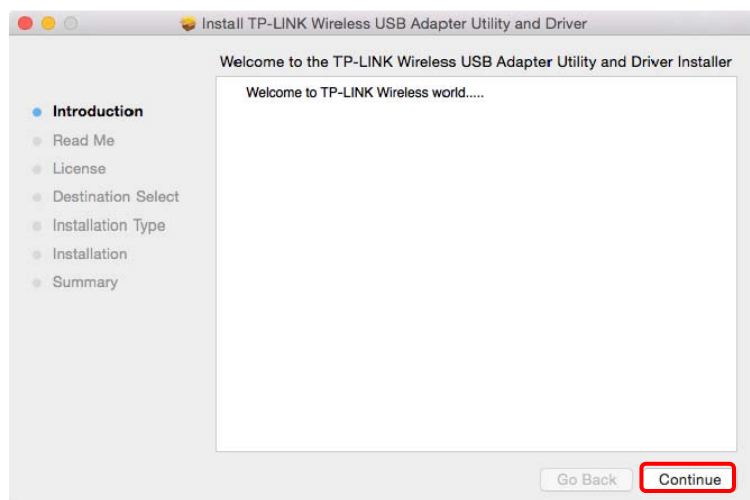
Install TP-LINK Wireless USB Adapter Utility and Driver

Welcome to the TP-LINK Wireless USB Adapter Utility and Driver Installer

Introduction
Read Me
License
Destination Select
Installation Type
Installation
Summary

Welcome to TP-LINK Wireless world.....

Go Back
Continue